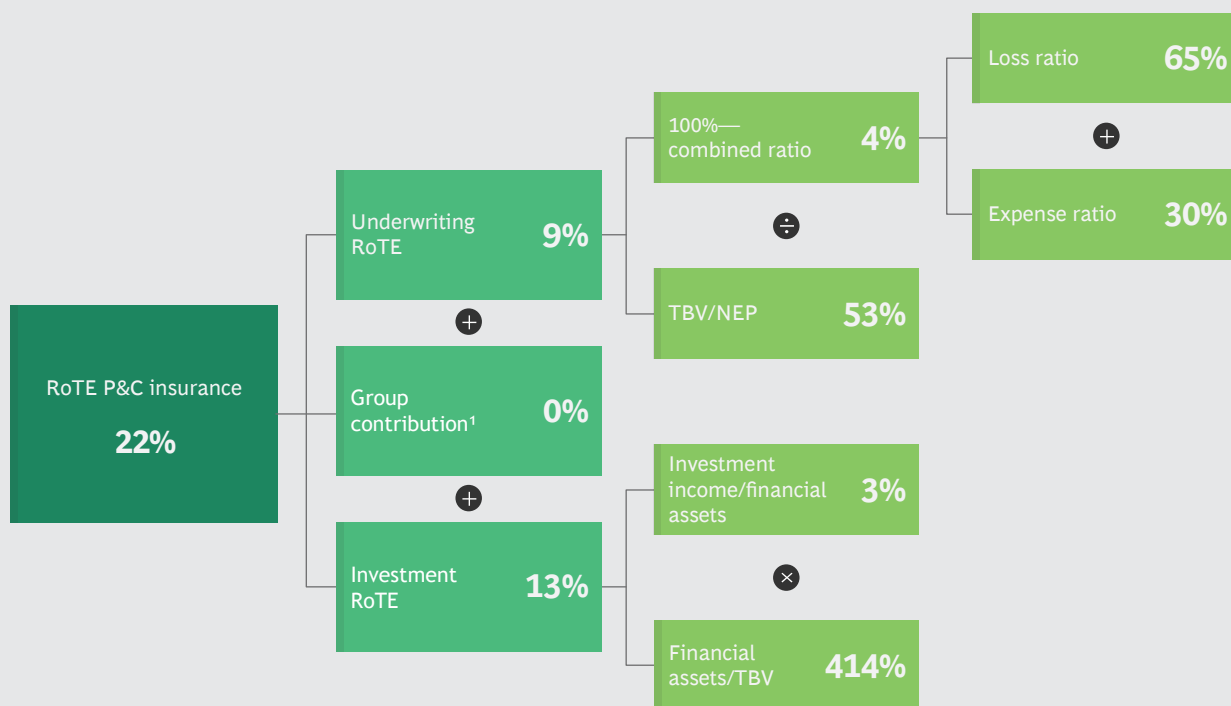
RoTE P&C insurance
22%

Underwriting RoTE 9%

Group contribution¹ 0%

Investment RoTE 13%

100%—combined ratio 4%

TBV/NEP 53%

Investment income/financial assets 3%

Financial assets/TBV 414%

Loss ratio 65%

Expense ratio 30%